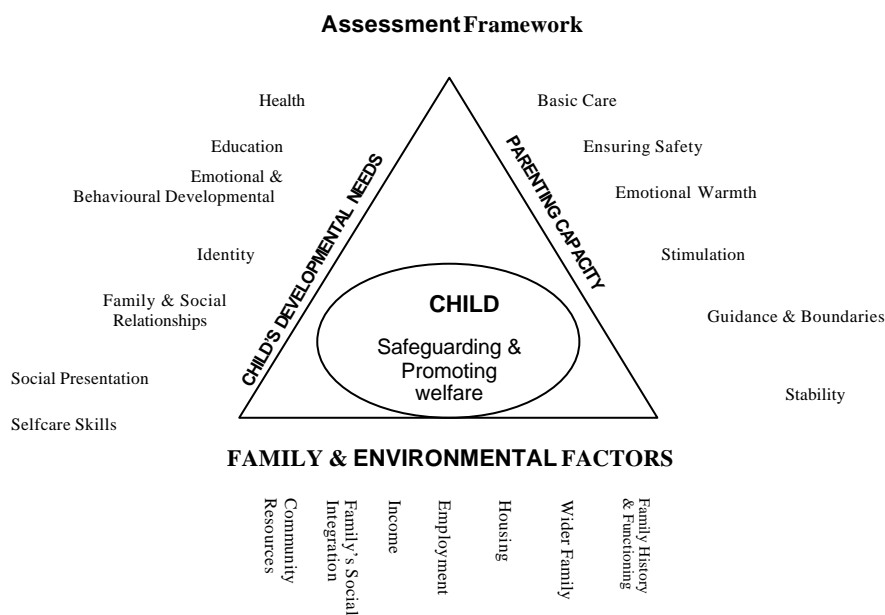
Assessment Framework

Health

Education

Emotional & Behavioural Developmental

Identity

Family & Social Relationships

Social Presentation

Selfcare Skills

CHILD'S DEVELOPMENTAL NEEDS

PARENTING CAPACITY

Basic Care

Ensuring Safety

Emotional Warmth

Stimulation

Guidance & Boundaries

Stability

CHILD

Safeguarding & Promoting welfare

FAMILY & ENVIRONMENTAL FACTORS

Community Resources

Family's Social Integration

Income

Employment

Housing

Wider Family

Family History & Functioning